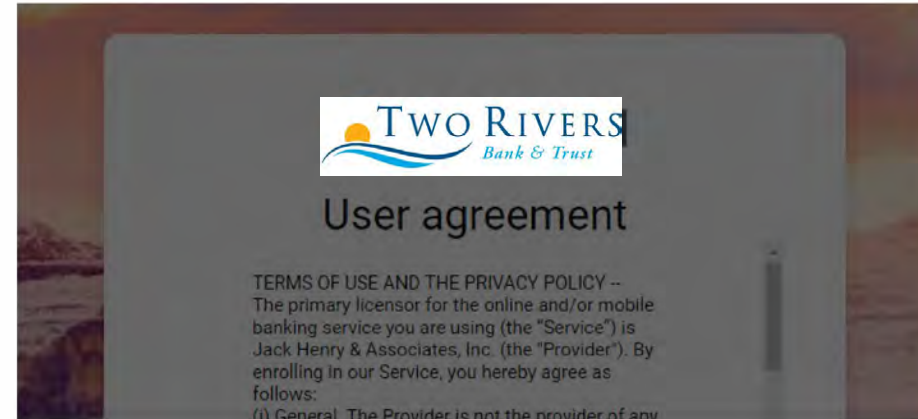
TWO RIVERS
Bank & Trust

User agreement

TERMS OF USE AND THE PRIVACY POLICY -- The primary licensor for the online and/or mobile banking service you are using (the "Service") is Jack Henry & Associates, Inc. (the "Provider"). By enrolling in our Service, you hereby agree as follows:
(i) General. The Provider is not the provider of any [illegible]